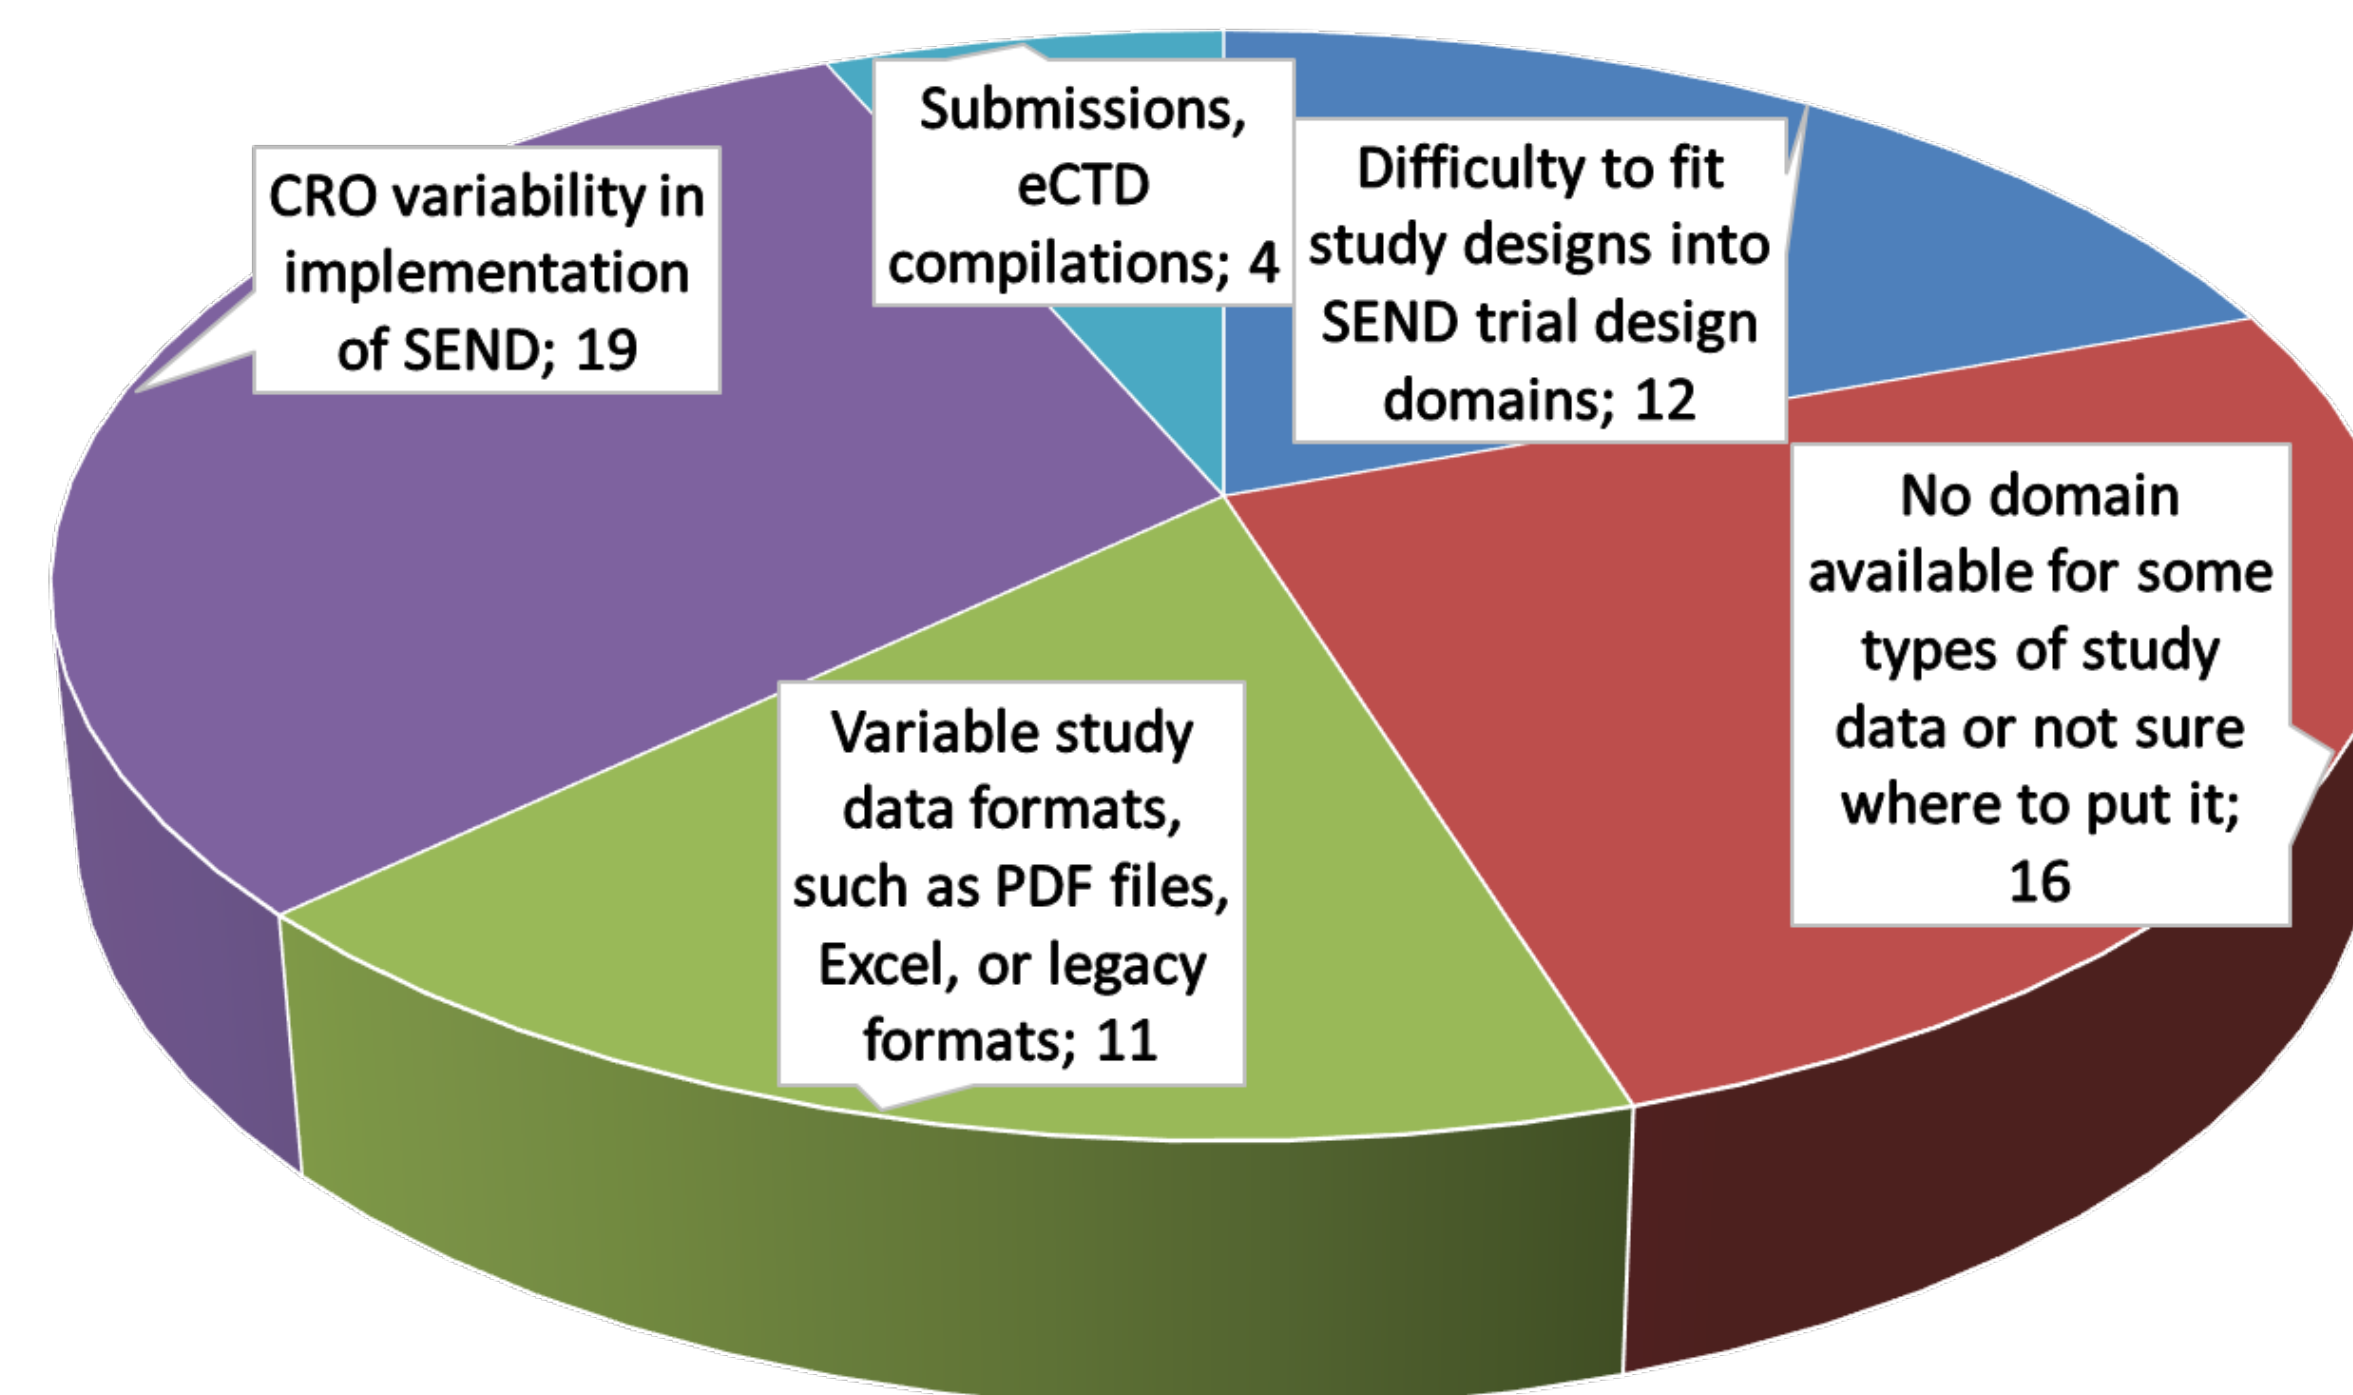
CRO variability in implementation of SEND; 19

Submissions, eCTD compilations; 4

Difficulty to fit study designs into SEND trial design domains; 12

No domain available for some types of study data or not sure where to put it; 16

Variable study data formats, such as PDF files, Excel, or legacy formats; 11